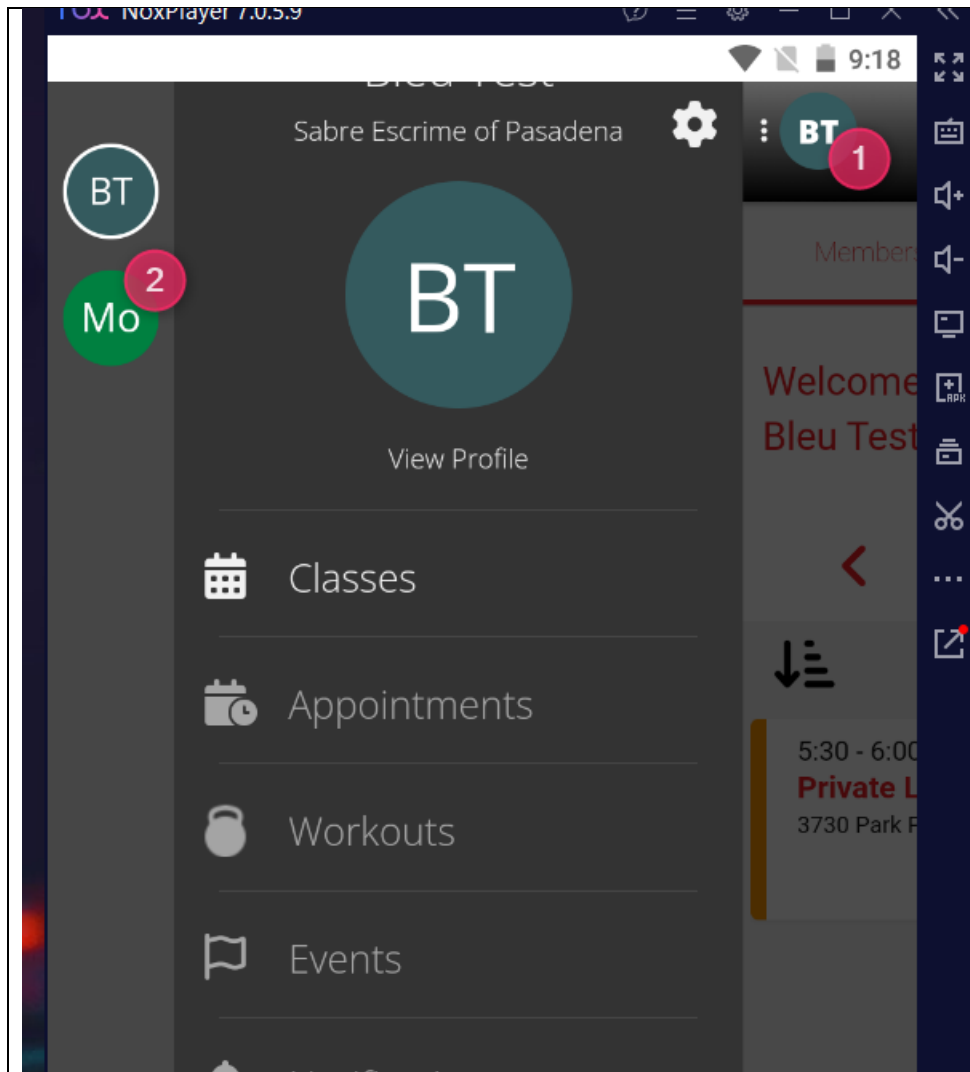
NoxPlayer 7.0.5.9

9:18

Bleu Test

Sabre Escrime of Pasadena

BT

1

BT

Mo

2

BT

View Profile

Classes

Appointments

Workouts

Events

Members

Welcome

Bleu Test

5:30 - 6:00

Private L

3730 Park P